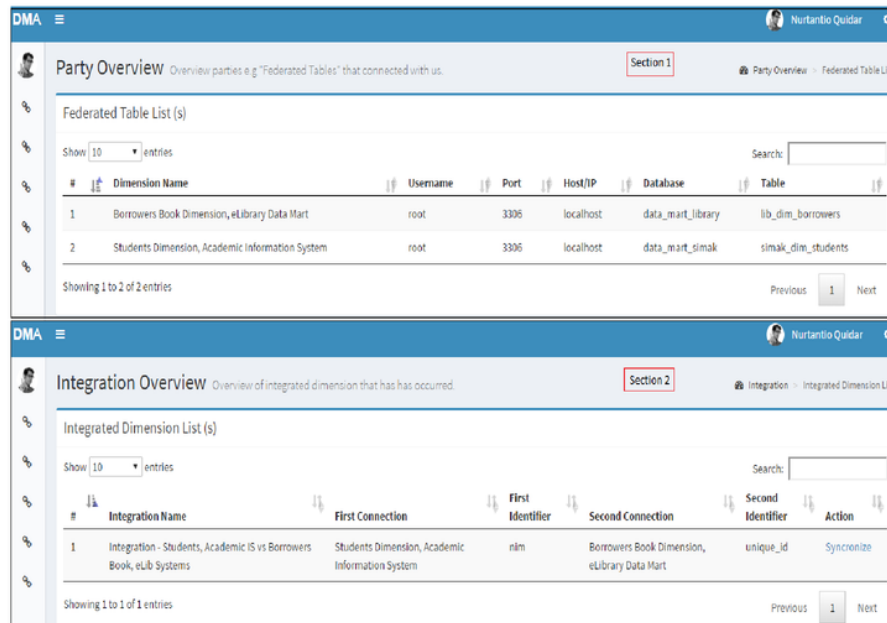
DMA ≡

Nurtantio Quidar

Party Overview Overview parties e.g "Federated Tables" that connected with us.

Section 1

Party Overview > Federated Table Li

Federated Table List (s)

Show 10 entries

Search:

| # | Dimension Name | Username | Port | Host/IP | Database | Table |
|---|---|---|---|---|---|---|
| 1 | Borrowers Book Dimension, eLibrary Data Mart | root | 3306 | localhost | data_mart_library | lib_dim_borrowers |
| 2 | Students Dimension, Academic Information System | root | 3306 | localhost | data_mart_simak | simak_dim_students |

Showing 1 to 2 of 2 entries

Previous 1 Next

DMA ≡

Nurtantio Quidar

Integration Overview Overview of integrated dimension that has has occurred.

Section 2

Integration > Integrated Dimension Li

Integrated Dimension List (s)

Show 10 entries

Search:

| # | Integration Name | First Connection | First Identifier | Second Connection | Second Identifier | Action |
|---|---|---|---|---|---|---|
| 1 | Integration - Students, Academic IS vs Borrowers Book, eLib Systems | Students Dimension, Academic Information System | nim | Borrowers Book Dimension, eLibrary Data Mart | unique_id | Syncronize |

Showing 1 to 1 of 1 entries

Previous 1 Next